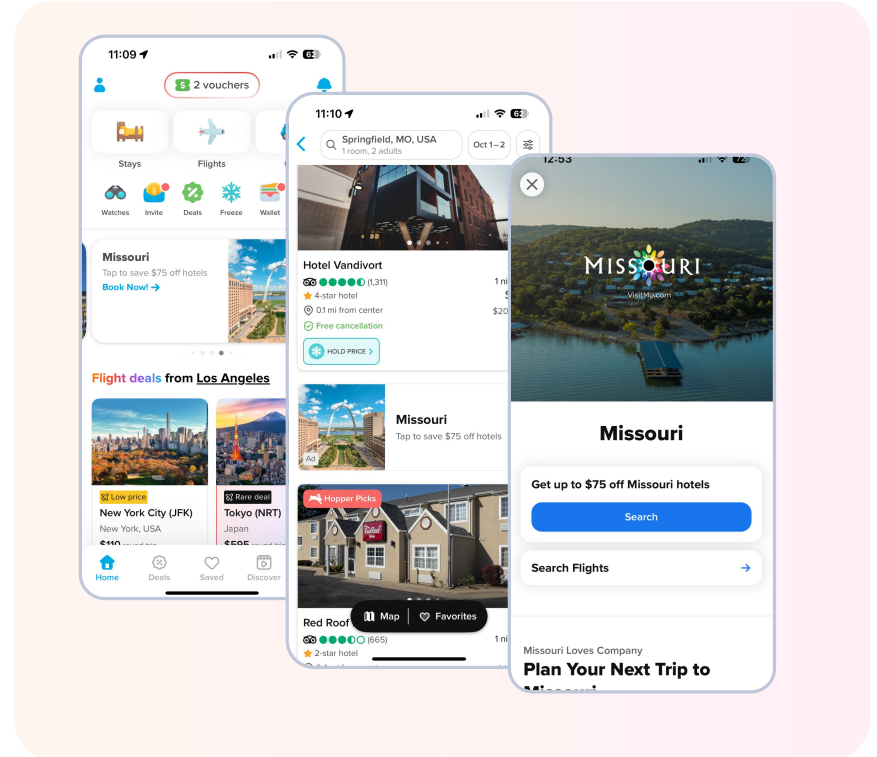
11:09

62

2 vouchers

Stays

Flights

Watches

Invite

Deals

Freeze

Wallet

Missouri

Tap to save $75 off hotels

Book Now!

Flight deals from Los Angeles

Low price

New York City (JFK)

New York, USA

$110

Rare deal

Tokyo (NRT)

Japan

$595

Home

Deals

Saved

Discover

11:10

62

Springfield, MO, USA

1 room, 2 adults

Oct 1 – 2

Hotel Vandivort

(1,311)

1 ni

4-star hotel

0.1 mi from center

$20

Free cancellation

HOLD PRICE

Missouri

Tap to save $75 off hotels

Ad

Hopper Picks

Red Roof

(665)

2-star hotel

Map

Favorites

12:53

MISSOURI

VisitMo.com

Missouri

Get up to $75 off Missouri hotels

Search

Search Flights

Missouri Loves Company

Plan Your Next Trip to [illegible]